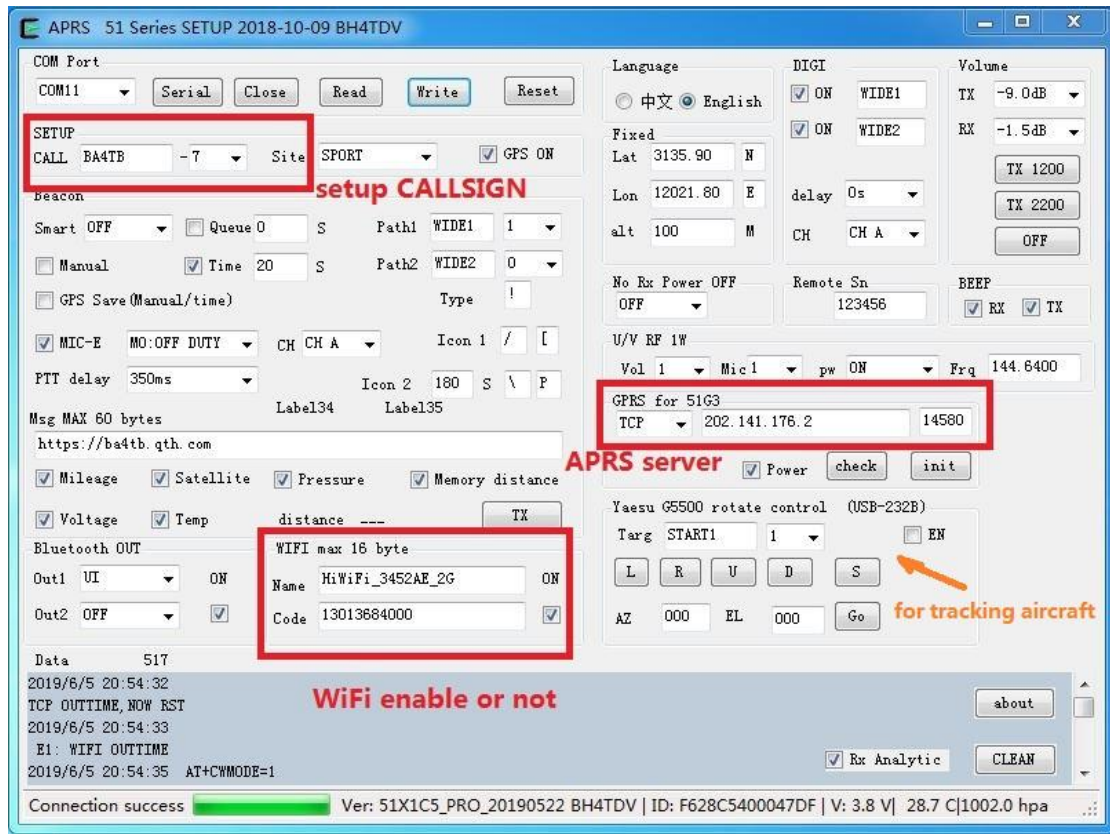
APRS 51 Series SETUP 2018-10-09 BH4TDV

COM Port
COM11
Serial
Close
Read
Write
Reset

SETUP
CALL BA4TB
-7
Site SPORT
GPS ON
setup CALLSIGN

Beacon
Smart OFF
Queue 0
S
Path1 WIDE1
1
Manual
Time 20
S
Path2 WIDE2
0
GPS Save(Manual/time)
Type !
MIC-E
MO:OFF DUTY
CH CH A
Icon 1 / [
PTT delay 350ms
Icon 2 180 S \ P
Label34
Label35
Msg MAX 60 bytes
https://ba4tb.qth.com
Mileage
Satellite
Pressure
Memory distance
Voltage
Temp
distance ---
TX

Bluetooth OUT
Out1 UI
ON
Out2 OFF

WIFI max 16 byte
Name HiWiFi_3452AE_2G
ON
Code 13013684000

Language
中文 English

DIGI
ON WIDE1
ON WIDE2

Volume
TX -9.0dB
RX -1.5dB
TX 1200
TX 2200
OFF

Fixed
Lat 3135.90 N
Lon 12021.80 E
alt 100 M
delay 0s
CH CH A

No Rx Power OFF
OFF
Remote Sn
123456
BEEP
RX
TX

U/V RF 1W
Vol 1
Mic 1
pw ON
Frq 144.6400

GPRS for 51G3
TCP
202.141.176.2
14580
APRS server
Power
check
init

Yaesu G5500 rotate control (USB-232B)
Targ START1
1
EN
L
R
U
D
S
for tracking aircraft
AZ 000
EL 000
Go

Data 517
2019/6/5 20:54:32
TCP OUTTIME, NOW RST
2019/6/5 20:54:33
E1: WIFI OUTTIME
2019/6/5 20:54:35 AT+CWMODE=1
WiFi enable or not
about
Rx Analytic
CLEAN

Connection success
Ver: 51X1C5_PRO_20190522 BH4TDV | ID: F628C5400047DF | V: 3.8 V| 28.7 C|1002.0 hpa